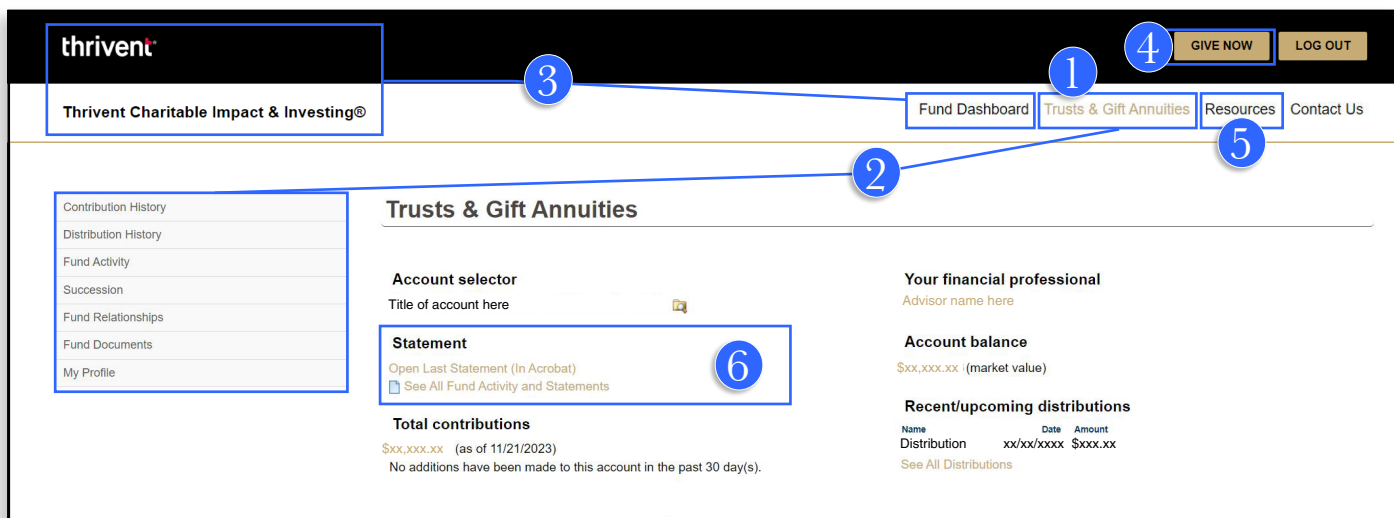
thrivent

Thrivent Charitable Impact & Investing®

GIVE NOW LOG OUT

4

3

1

Fund Dashboard Trusts & Gift Annuities Resources Contact Us

5

2

Contribution History
Distribution History
Fund Activity
Succession
Fund Relationships
Fund Documents
My Profile

Trusts & Gift Annuities

Account selector
Title of account here

Statement
Open Last Statement (In Acrobat)
See All Fund Activity and Statements

6

Total contributions
$xx,xxx.xx (as of 11/21/2023)
No additions have been made to this account in the past 30 day(s).

Your financial professional
Advisor name here

Account balance
$xx,xxx.xx (market value)

Recent/upcoming distributions

| Name | Date | Amount |
|---|---|---|
| Distribution | xx/xx/xxxx | $xxx.xx |

See All Distributions